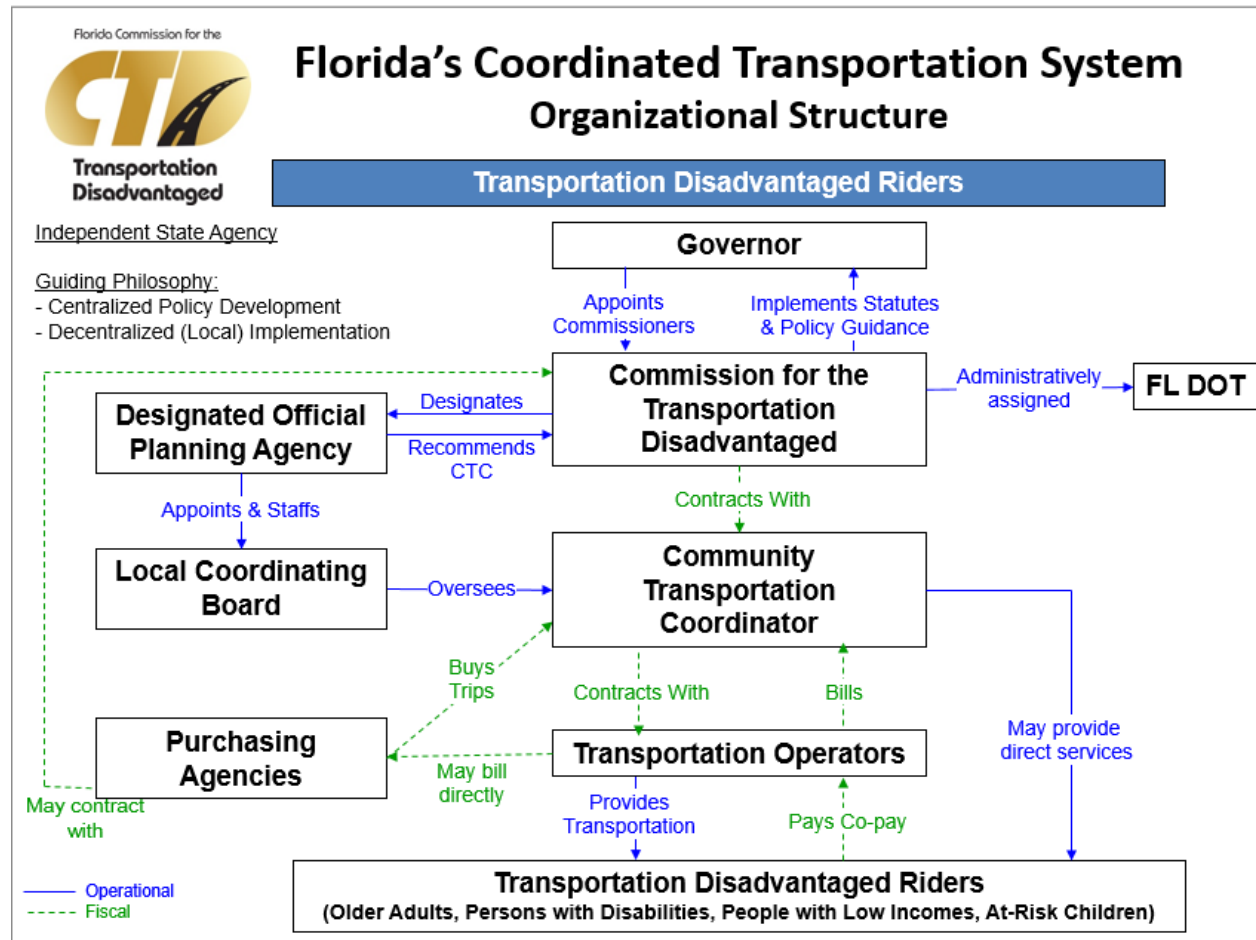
Florida Commission for the
CTD
Transportation Disadvantaged

Florida's Coordinated Transportation System
Organizational Structure

Transportation Disadvantaged Riders

Independent State Agency

Guiding Philosophy:
- Centralized Policy Development
- Decentralized (Local) Implementation

Governor

Appoints Commissioners

Implements Statutes & Policy Guidance

Commission for the Transportation Disadvantaged

Administratively assigned

FL DOT

Designated Official Planning Agency

Designates

Recommends CTC

Appoints & Staffs

Contracts With

Local Coordinating Board

Oversees

Community Transportation Coordinator

Buys Trips

Contracts With

Bills

May provide direct services

Purchasing Agencies

May bill directly

Transportation Operators

May contract with

Provides Transportation

Pays Co-pay

Transportation Disadvantaged Riders
(Older Adults, Persons with Disabilities, People with Low Incomes, At-Risk Children)

Operational
Fiscal